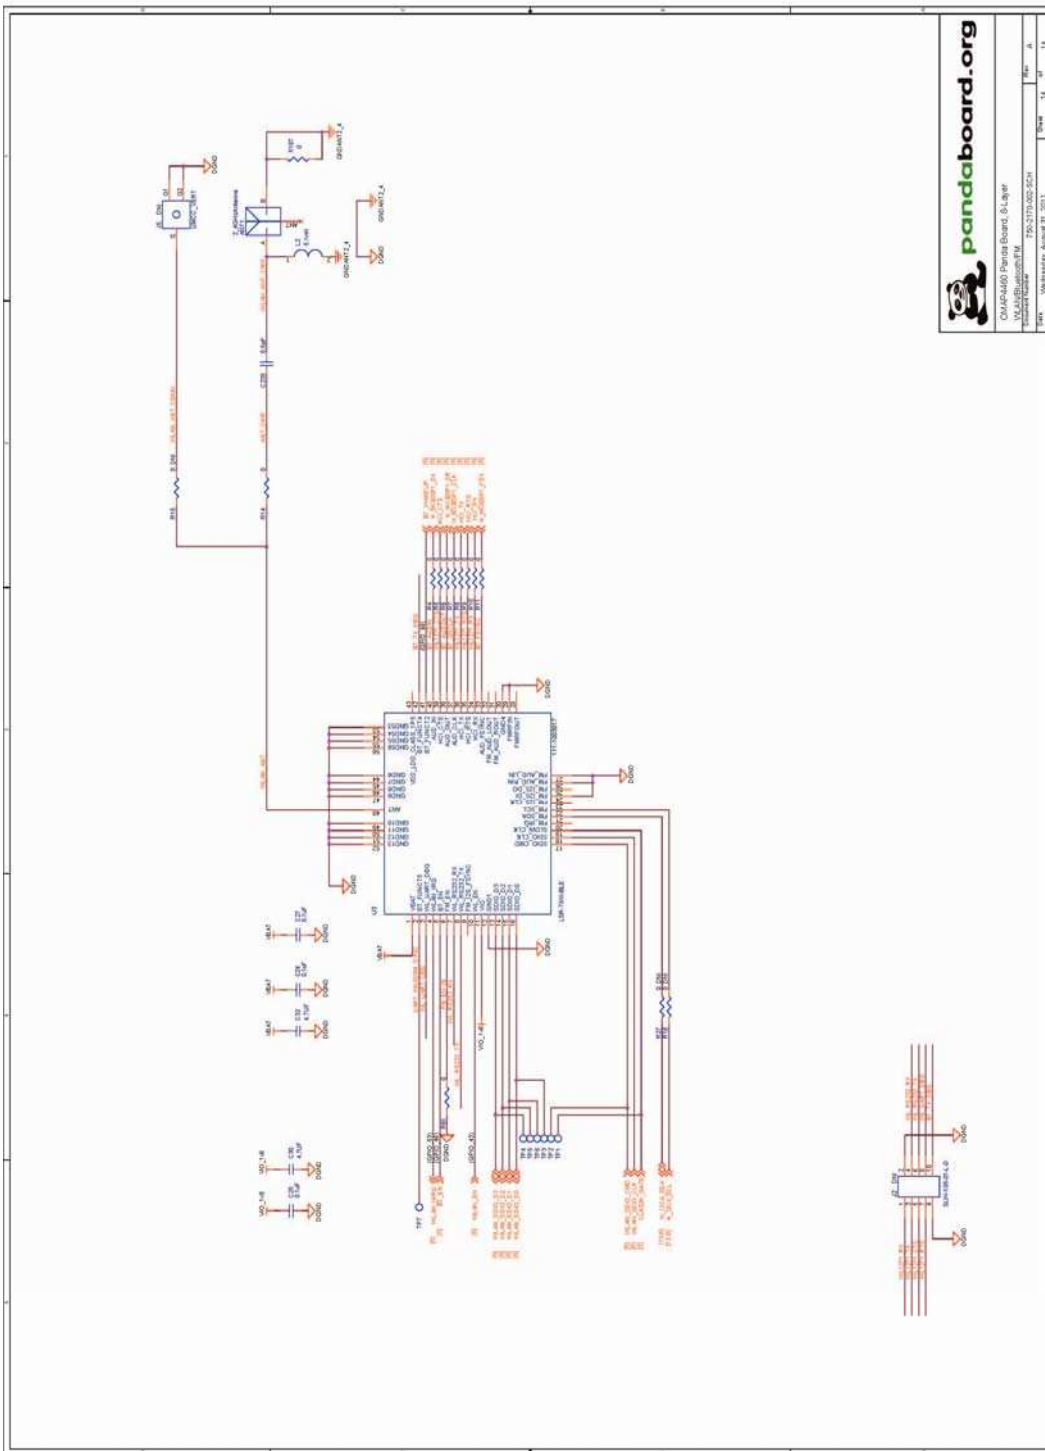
pandaboard.org

OMAP4460 Panda Board, 8-Layer

WLAN/Bluetooth/FM

750-2170-002-SCH

Rev A

Sheet 14 of 14

Wednesday, August 31, 2011

U7

LSR-TIWI-BLE

DGND

VBAT

VIO_1V8

GND

GNDANT2_4

TP7

TP6

TP5

TP4

TP3

TP2

TP1

R15

R14

C28

L3

0.5pF

2.5nH

R107

0

J6

J2

SLH-106-01-L-D

WLAN_ANT

2_4GHzAntenna

GPIO_43

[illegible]